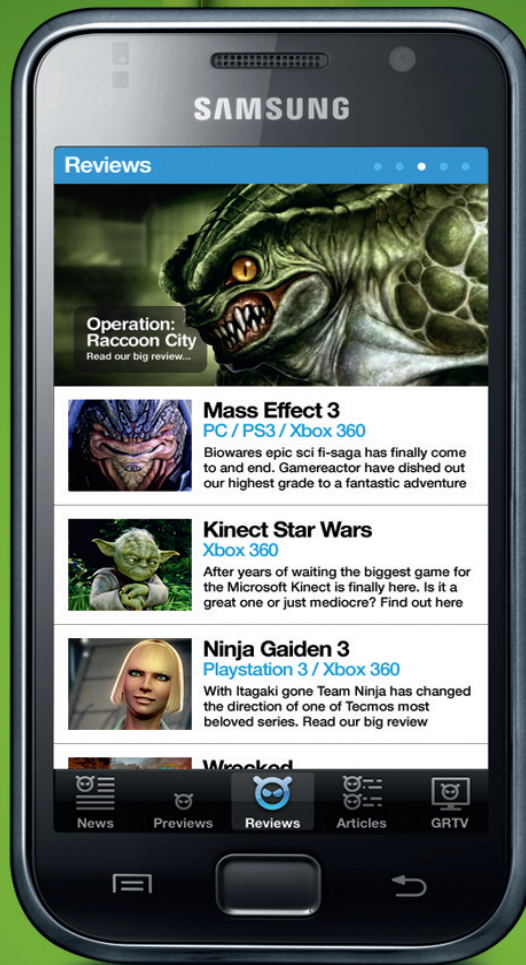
SAMSUNG

Reviews

Operation: Raccoon City
Read our big review...

Mass Effect 3
PC / PS3 / Xbox 360
Biowares epic sci fi-saga has finally come to and end. Gamereactor have dished out our highest grade to a fantastic adventure

Kinect Star Wars
Xbox 360
After years of waiting the biggest game for the Microsoft Kinect is finally here. Is it a great one or just mediocre? Find out here

Ninja Gaiden 3
Playstation 3 / Xbox 360
With Itagaki gone Team Ninja has changed the direction of one of Tecmos most beloved series. Read our big review

Wrecked

News Previews Reviews Articles GRTV